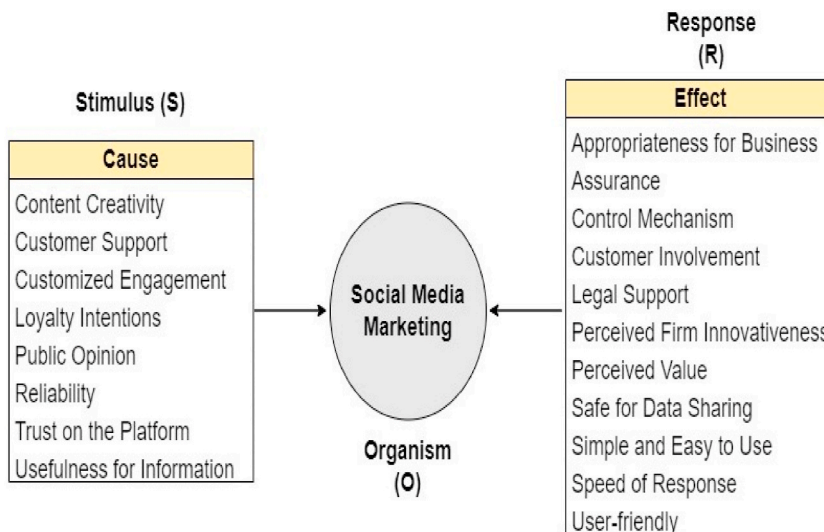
Stimulus (S)

| Cause |
|---|
| Content Creativity |
| Customer Support |
| Customized Engagement |
| Loyalty Intentions |
| Public Opinion |
| Reliability |
| Trust on the Platform |
| Usefulness for Information |

Social Media Marketing

Organism (O)

Response (R)

| Effect |
|---|
| Appropriateness for Business |
| Assurance |
| Control Mechanism |
| Customer Involvement |
| Legal Support |
| Perceived Firm Innovativeness |
| Perceived Value |
| Safe for Data Sharing |
| Simple and Easy to Use |
| Speed of Response |
| User-friendly |